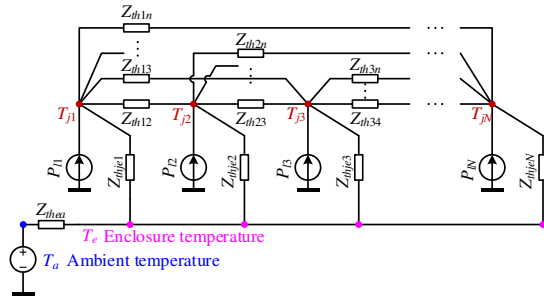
$Z_{th1n}$
$Z_{th2n}$
$Z_{th13}$
$Z_{th3n}$
$T_{j1}$
$Z_{th12}$
$T_{j2}$
$Z_{th23}$
$T_{j3}$
$Z_{th34}$
$T_{jN}$
$P_{l1}$
$Z_{thje1}$
$P_{l2}$
$Z_{thje2}$
$P_{l3}$
$Z_{thje3}$
$P_{lN}$
$Z_{thjeN}$
$Z_{thea}$
$T_e$ Enclosure temperature
+
−
$T_a$ Ambient temperature